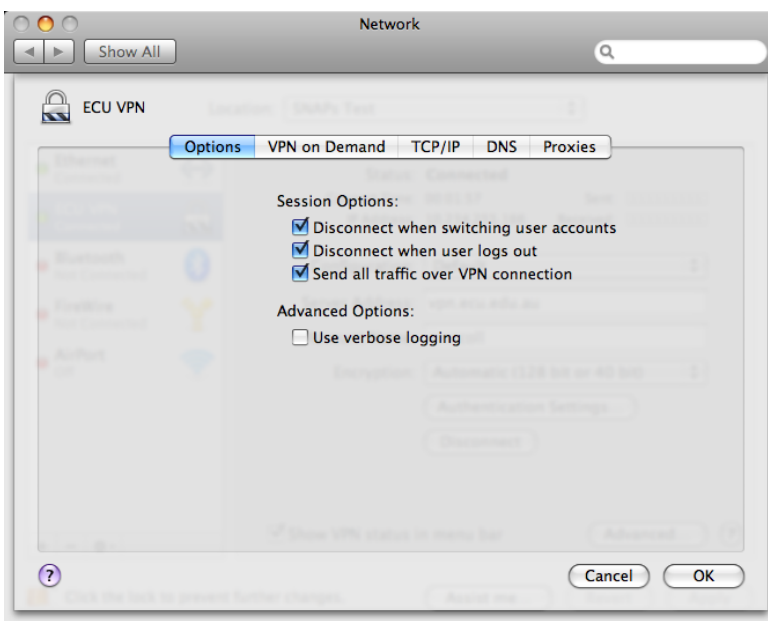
Network

Show All

ECU VPN

Location: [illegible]

Options | VPN on Demand | TCP/IP | DNS | Proxies

Ethernet
Connected

Bluetooth
Not Connected

FireWire
Not Connected

AirPort
Off

Status: Connected

Session Options:
Disconnect when switching user accounts
Disconnect when user logs out
Send all traffic over VPN connection

Advanced Options:
Use verbose logging

vpn.ecu.edu.au

Encryption: Automatic (128 bit or 40 bit)

Authentication Settings...

Disconnect

Show VPN status in menu bar

Advanced...

?

Cancel

OK

Click the lock to prevent further changes.

Assist me...

Revert

Apply